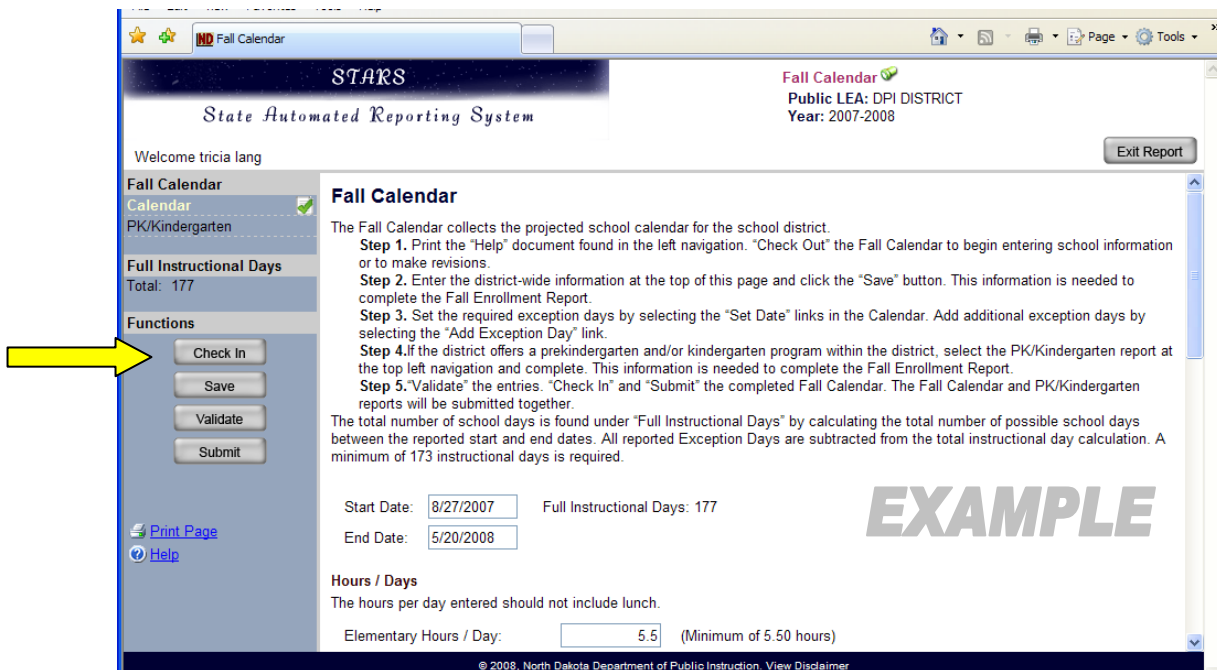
IND Fall Calendar

Page ▾ Tools ▾

STARS

State Automated Reporting System

Fall Calendar

Public LEA: DPI DISTRICT

Year: 2007-2008

Welcome tricia lang

Exit Report

Fall Calendar

Calendar

PK/Kindergarten

Full Instructional Days

Total: 177

Functions

Check In

Save

Validate

Submit

Print Page

Help

Fall Calendar

The Fall Calendar collects the projected school calendar for the school district.

Step 1. Print the "Help" document found in the left navigation. "Check Out" the Fall Calendar to begin entering school information or to make revisions.

Step 2. Enter the district-wide information at the top of this page and click the "Save" button. This information is needed to complete the Fall Enrollment Report.

Step 3. Set the required exception days by selecting the "Set Date" links in the Calendar. Add additional exception days by selecting the "Add Exception Day" link.

Step 4.If the district offers a prekindergarten and/or kindergarten program within the district, select the PK/Kindergarten report at the top left navigation and complete. This information is needed to complete the Fall Enrollment Report.

Step 5."Validate" the entries. "Check In" and "Submit" the completed Fall Calendar. The Fall Calendar and PK/Kindergarten reports will be submitted together.

The total number of school days is found under "Full Instructional Days" by calculating the total number of possible school days between the reported start and end dates. All reported Exception Days are subtracted from the total instructional day calculation. A minimum of 173 instructional days is required.

Start Date: 8/27/2007 Full Instructional Days: 177

End Date: 5/20/2008

EXAMPLE

Hours / Days

The hours per day entered should not include lunch.

Elementary Hours / Day: 5.5 (Minimum of 5.50 hours)

© 2008, North Dakota Department of Public Instruction. View Disclaimer